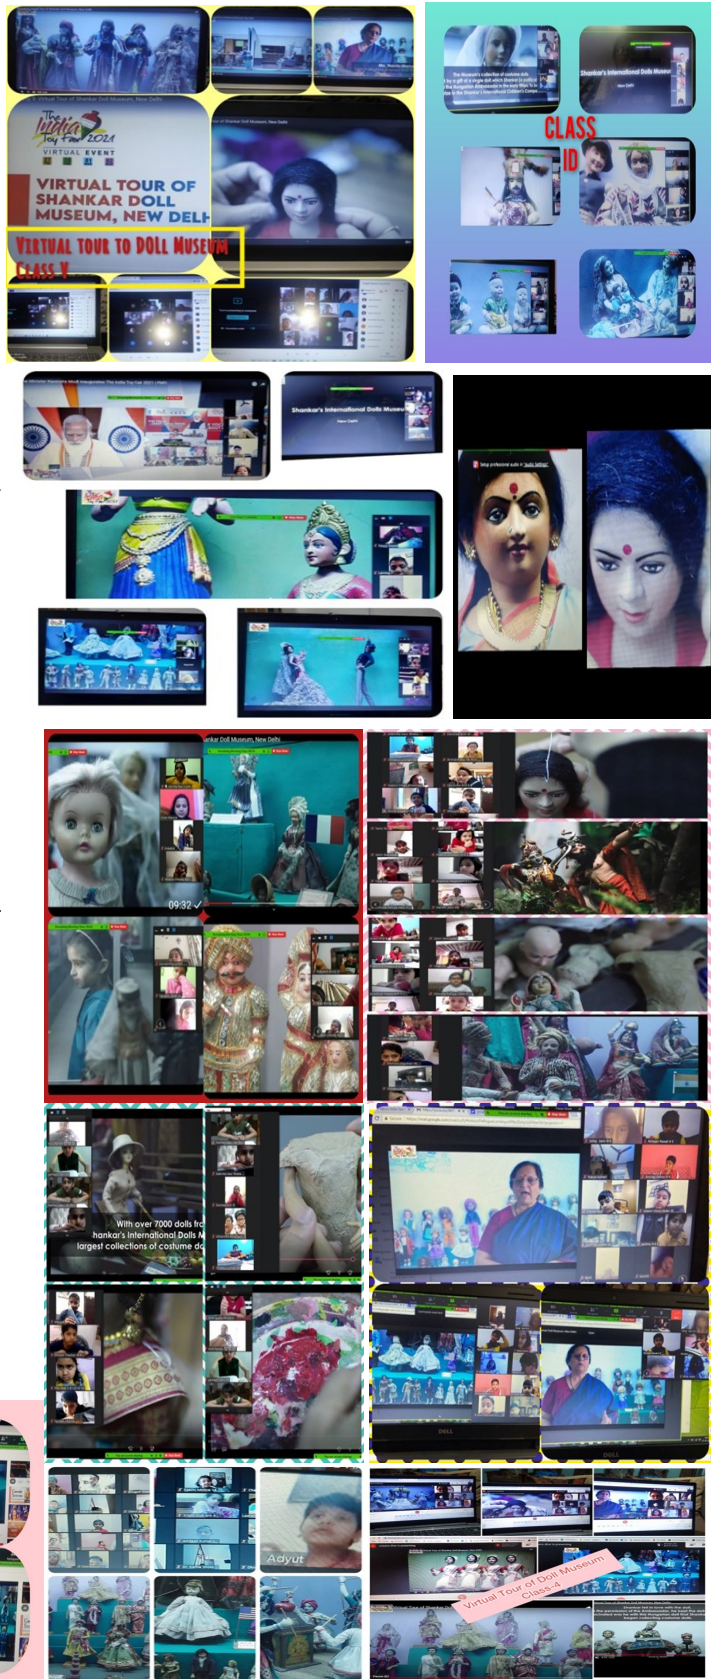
The India Toy Fair 2021
VIRTUAL EVENT
VIRTUAL TOUR OF SHANKAR DOLL MUSEUM, NEW DELH
Virtual tour to DOLL Museum Class V

CLASS ID

Shankar's International Dolls Museum
New Delhi

Shankar Doll Museum, New Delhi

09:32

With over 7000 dolls fr
hankar's International Dolls M
largest collections of costume do

Adyut

Virtual Tour of Doll Museum Class-4

DELL